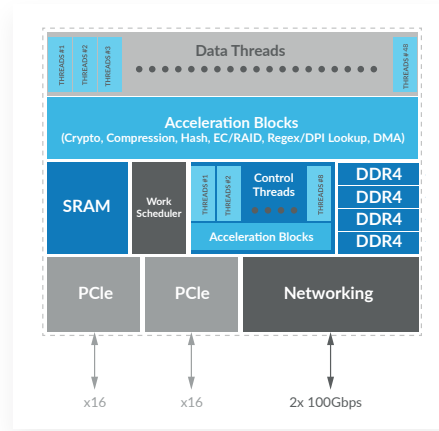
THREADS #1
THREADS #2
THREADS #3
Data Threads
THREADS # 48

Acceleration Blocks
(Crypto, Compression, Hash, EC/RAID, Regex/DPI Lookup, DMA)

SRAM

Work Scheduler

THREADS #1
THREADS #2
Control Threads
THREADS #8
Acceleration Blocks

DDR4
DDR4
DDR4
DDR4

PCIe
PCIe
Networking

x16
x16
2x 100Gbps